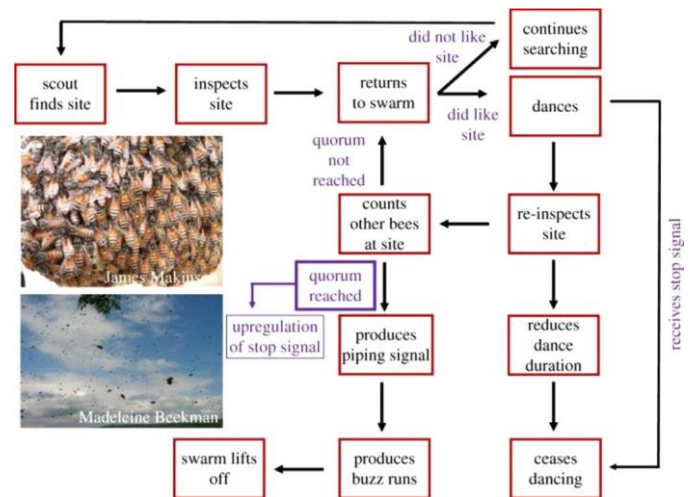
continues searching

scout finds site

inspects site

returns to swarm

did not like site

did like site

dances

receives stop signal

quorum not reached

counts other bees at site

re-inspects site

James Makinson

quorum reached

upregulation of stop signal

produces piping signal

reduces dance duration

Madeleine Beekman

swarm lifts off

produces buzz runs

ceases dancing